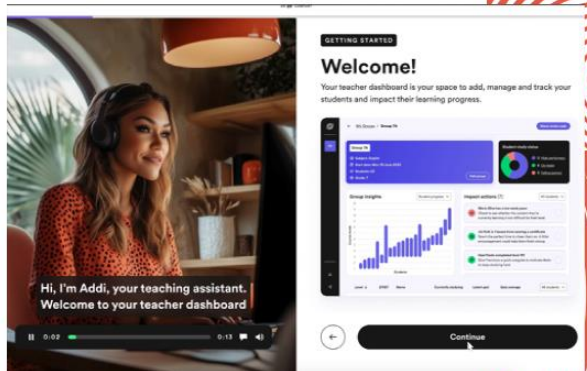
GETTING STARTED

Welcome!

Your teacher dashboard is your space to add, manage and track your students and impact their learning progress.

Group insights

Impact actions

Hi, I'm Addi, your teaching assistant. Welcome to your teacher dashboard

0:02

0:13

Continue